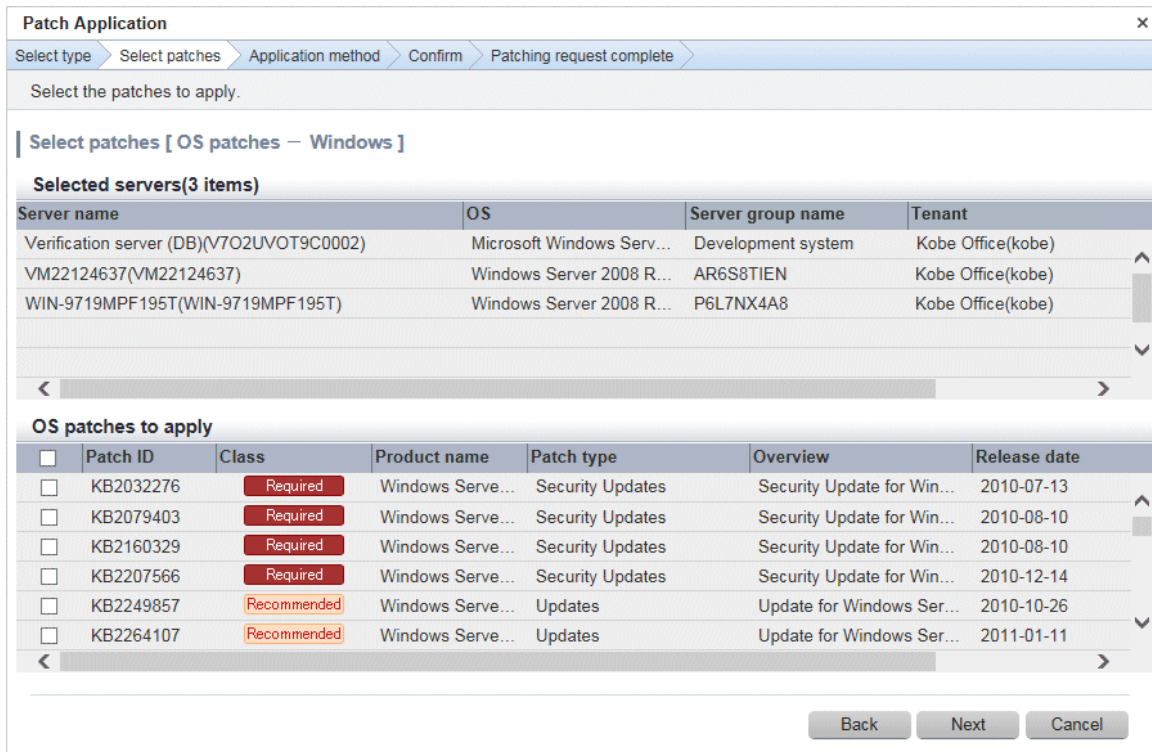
Patch Application ×

Select type | Select patches | Application method | Confirm | Patching request complete

Select the patches to apply.

Select patches [ OS patches － Windows ]

Selected servers(3 items)

| Server name | OS | Server group name | Tenant |
|---|---|---|---|
| Verification server (DB)(V7O2UVOT9C0002) | Microsoft Windows Serv... | Development system | Kobe Office(kobe) |
| VM22124637(VM22124637) | Windows Server 2008 R... | AR6S8TIEN | Kobe Office(kobe) |
| WIN-9719MPF195T(WIN-9719MPF195T) | Windows Server 2008 R... | P6L7NX4A8 | Kobe Office(kobe) |

OS patches to apply

| ☐ | Patch ID | Class | Product name | Patch type | Overview | Release date |
|---|---|---|---|---|---|---|
| ☐ | KB2032276 | Required | Windows Serve... | Security Updates | Security Update for Win... | 2010-07-13 |
| ☐ | KB2079403 | Required | Windows Serve... | Security Updates | Security Update for Win... | 2010-08-10 |
| ☐ | KB2160329 | Required | Windows Serve... | Security Updates | Security Update for Win... | 2010-08-10 |
| ☐ | KB2207566 | Required | Windows Serve... | Security Updates | Security Update for Win... | 2010-12-14 |
| ☐ | KB2249857 | Recommended | Windows Serve... | Updates | Update for Windows Ser... | 2010-10-26 |
| ☐ | KB2264107 | Recommended | Windows Serve... | Updates | Update for Windows Ser... | 2011-01-11 |

Back Next Cancel